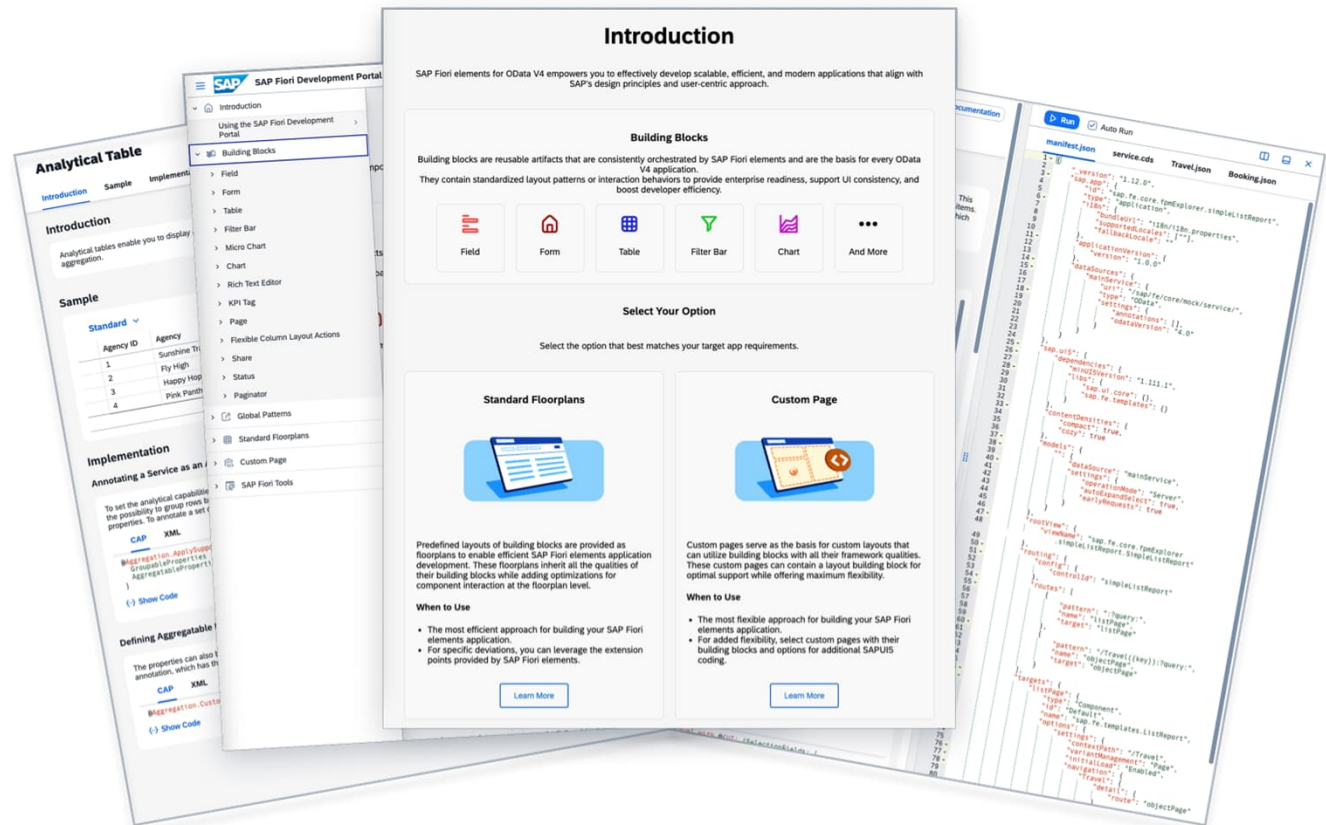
Introduction

SAP Fiori elements for OData V4 empowers you to effectively develop scalable, efficient, and modern applications that align with SAP's design principles and user-centric approach.

Building Blocks

Building blocks are reusable artifacts that are consistently orchestrated by SAP Fiori elements and are the basis for every OData V4 application.
They contain standardized layout patterns or interaction behaviors to provide enterprise readiness, support UI consistency, and boost developer efficiency.

Field
Form
Table
Filter Bar
Chart
And More

Select Your Option

Select the option that best matches your target app requirements.

Standard Floorplans

Predefined layouts of building blocks are provided as floorplans to enable efficient SAP Fiori elements application development. These floorplans inherit all the qualities of their building blocks while adding optimizations for component interaction at the floorplan level.

When to Use

- The most efficient approach for building your SAP Fiori elements application.
- For specific deviations, you can leverage the extension points provided by SAP Fiori elements.

Learn More

Custom Page

Custom pages serve as the basis for custom layouts that can utilize building blocks with all their framework qualities. These custom pages can contain a layout building block for optimal support while offering maximum flexibility.

When to Use

- The most flexible approach for building your SAP Fiori elements application.
- For added flexibility, select custom pages with their building blocks and options for additional SAPUI5 coding.

Learn More

SAP Fiori Development Portal
Introduction
Using the SAP Fiori Development Portal
Building Blocks
Field
Form
Table
Filter Bar
Micro Chart
Chart
Rich Text Editor
KPI Tag
Page
Flexible Column Layout Actions
Share
Status
Paginator
Global Patterns
Standard Floorplans
Custom Page
SAP Fiori Tools

Analytical Table
Introduction Sample Implementa
Introduction
Analytical tables enable you to display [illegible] aggregation.
Sample
Standard
Agency ID Agency
1 Sunshine Tr
2 Fly High
3 Happy Hop
4 Pink Panth
Implementation
Annotating a Service as an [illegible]
To set the analytical capabiliti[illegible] the possibility to group rows b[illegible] properties. To annotate a set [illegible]
CAP XML
@Aggregation.ApplySupp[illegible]
GroupableProperties
AggregatableProperti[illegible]
Show Code
Defining Aggregatable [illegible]
The properties can also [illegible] annotation, which has th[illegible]
CAP XML
@Aggregation.Custo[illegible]
Show Code

Run Auto Run
manifest.json service.cds Travel.json Booking.json
"_version": "1.12.0",
"sap.app": {
"id": "sap.fe.core.fpmExplorer.simpleListReport",
"type": "application",
"i18n": {
"bundleUrl": "i18n/i18n.properties",
"supportedLocales": [""],
"fallbackLocale": ""
},
"applicationVersion": {
"version": "1.0.0"
},
"dataSources": {
"mainService": {
"uri": "/sap/fe/core/mock/service/",
"type": "OData",
"settings": {
"annotations": [],
"odataVersion": "4.0"
"sap.ui5": {
"dependencies": {
"minUI5Version": "1.111.1",
"libs": {
"sap.ui.core": {},
"sap.fe.templates": {}
"contentDensities": {
"compact": true,
"cozy": true
"models": {
"": {
"dataSource": "mainService",
"settings": {
"operationMode": "Server",
"autoExpandSelect": true,
"earlyRequests": true
"rootView": {
"viewName": "sap.fe.core.fpmExplorer.simpleListReport.SimpleListReport"
"routing": {
"config": {
"controlId": "simpleListReport"
"routes": [
"pattern": ":?query:",
"name": "listPage",
"target": "listPage"
"pattern": "Travel({key}):?query:",
"name": "objectPage",
"target": "objectPage"
"targets": {
"listPage": {
"type": "Component",
"id": "Default",
"name": "sap.fe.templates.ListReport",
"options": {
"settings": {
"contextPath": "/Travel",
"variantManagement": "Page",
"initialLoad": "Enabled",
"navigation": {
"Travel": {
"detail": {
"route": "objectPage"